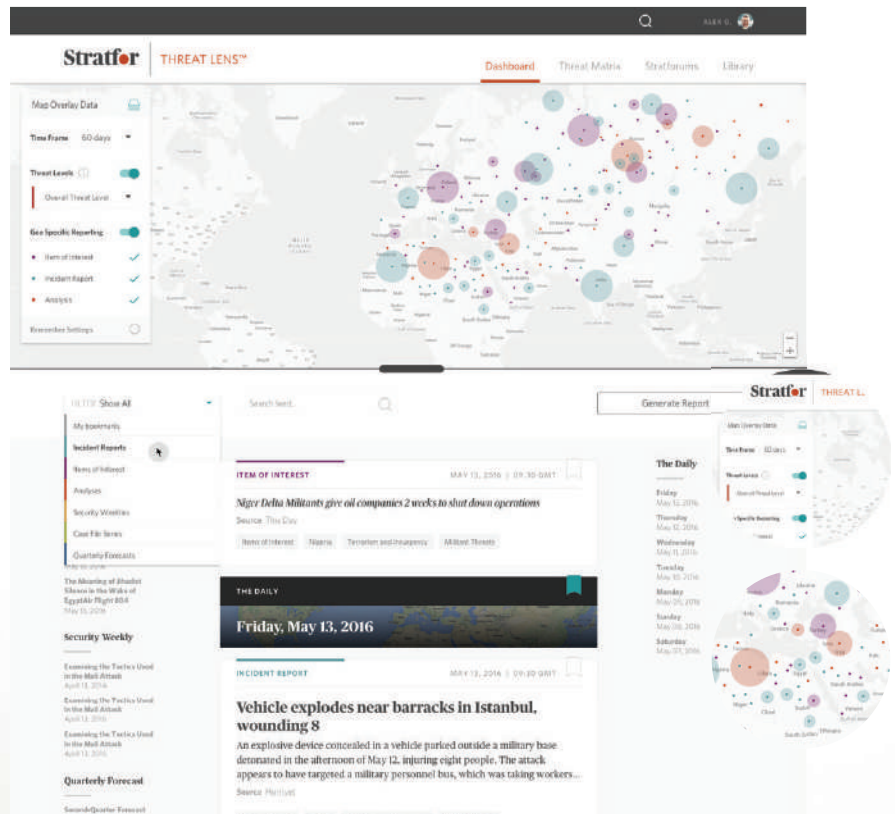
ALEX G.

Stratfor | THREAT LENS™

Dashboard Threat Matrix Stratforums Library

Map Overlay Data

Time Frame 60 days

Threat Levels

Overall Threat Level

Geo Specific Reporting

Item of Interest

Incident Report

Analysis

Remember Settings

FILTER: Show All

Search feed...

Generate Report

My bookmarks

Incident Reports

Items of Interest

Analyses

Security Weeklies

Case File Series

Quarterly Forecasts

The Meaning of Jihadist Silence in the Wake of EgyptAir Flight 804

May 15, 2016

Security Weekly

Examining the Tactics Used in the Mall Attack

April 13, 2016

Examining the Tactics Used in the Mall Attack

April 13, 2016

Examining the Tactics Used in the Mall Attack

April 13, 2016

Quarterly Forecast

Second-Quarter Forecast

ITEM OF INTEREST

MAY 13, 2016 | 09:30 GMT

Niger Delta Militants give oil companies 2 weeks to shut down operations

Source This Day

Items of Interest Nigeria Terrorism and Insurgency Militant Threats

THE DAILY

Friday, May 13, 2016

INCIDENT REPORT

MAY 13, 2016 | 09:30 GMT

Vehicle explodes near barracks in Istanbul, wounding 8

An explosive device concealed in a vehicle parked outside a military base detonated in the afternoon of May 12, injuring eight people. The attack appears to have targeted a military personnel bus, which was taking workers...

Source Hurriyet

The Daily

Friday
May 13, 2016

Thursday
May 12, 2016

Wednesday
May 11, 2016

Tuesday
May 10, 2016

Monday
May 09, 2016

Sunday
May 08, 2016

Saturday
May 07, 2016

Stratfor THREAT L

Map Overlay Data

Time Frame 60 days

Threat Levels

Overall Threat Level

Geo Specific Reporting